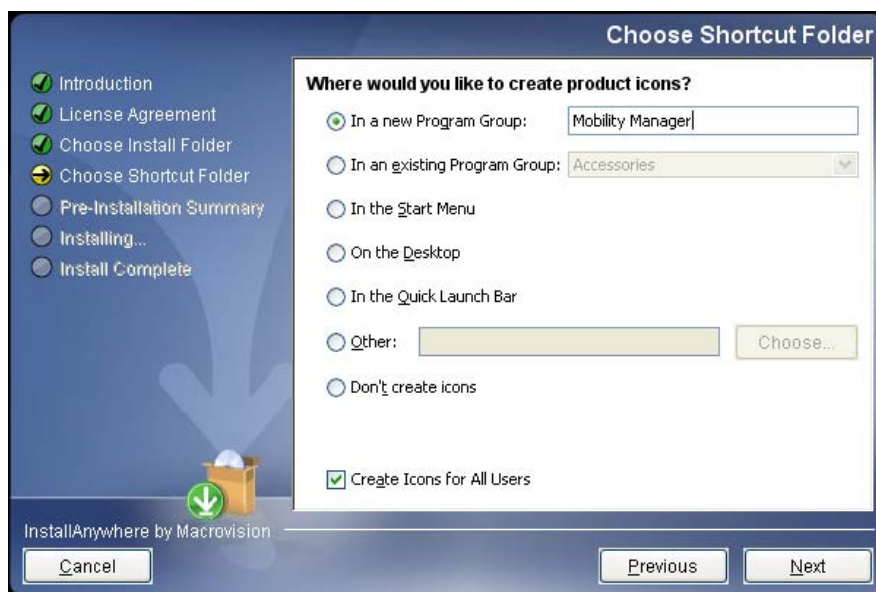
Choose Shortcut Folder

Introduction
License Agreement
Choose Install Folder
Choose Shortcut Folder
Pre-Installation Summary
Installing...
Install Complete

Where would you like to create product icons?

In a new Program Group: Mobility Manager

In an existing Program Group: Accessories

In the Start Menu

On the Desktop

In the Quick Launch Bar

Other: Choose...

Don't create icons

Create Icons for All Users

InstallAnywhere by Macrovision

Cancel

Previous

Next